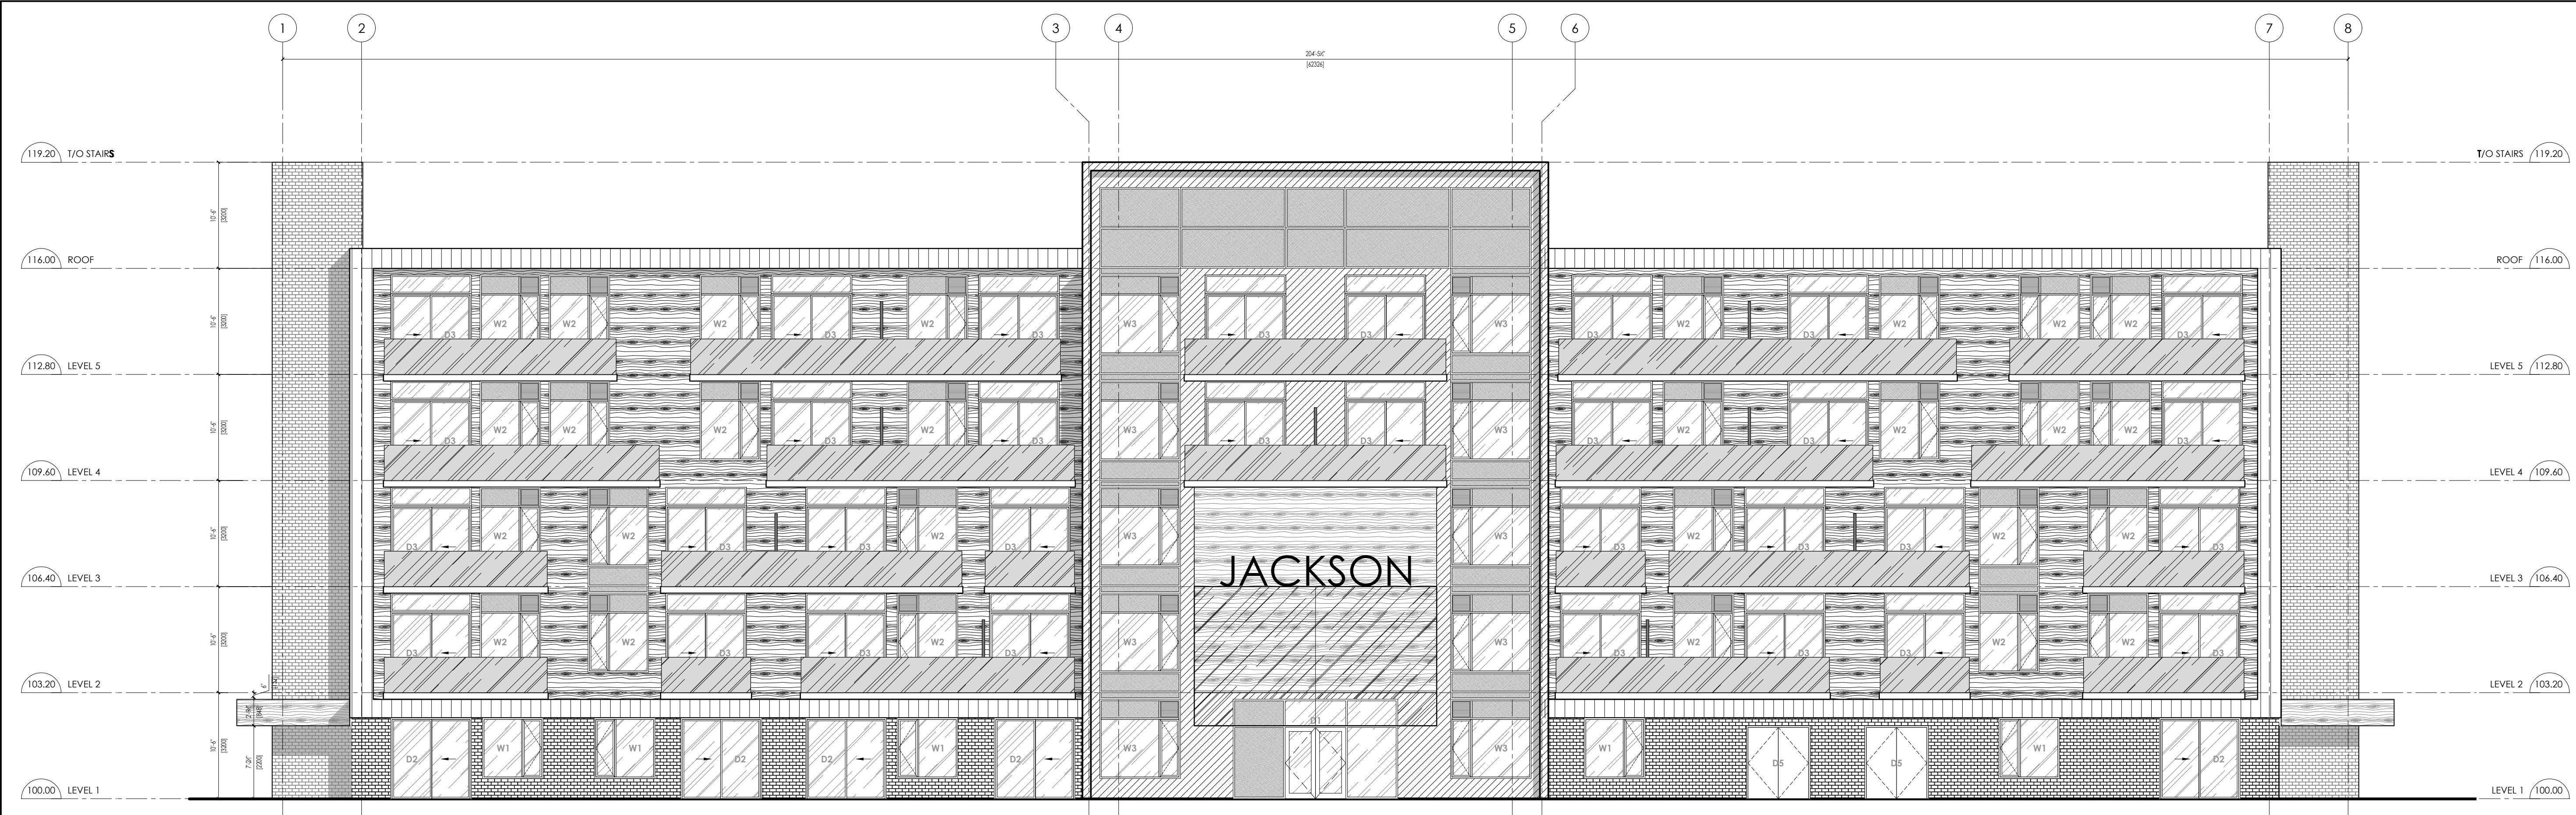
1 2 3 4 5 6 7 8

204'-5½"
[62326]

119.20 T/O STAIRS
116.00 ROOF
112.80 LEVEL 5
109.60 LEVEL 4
106.40 LEVEL 3
103.20 LEVEL 2
100.00 LEVEL 1

T/O STAIRS 119.20
ROOF 116.00
LEVEL 5 112.80
LEVEL 4 109.60
LEVEL 3 106.40
LEVEL 2 103.20
LEVEL 1 100.00

10'-6" [3200]
10'-6" [3200]
10'-6" [3200]
10'-6" [3200]
10'-6" [3200]
7'-3" [2200]
2'-9¾" [848]

D3 W2 W2 W2 D3 W2 D3 W3 D3 D3 W3 D3 W2 D3 W2 W2 W2 D3
D3 W2 W2 W2 D3 W2 D3 W3 D3 D3 W3 D3 W2 D3 W2 W2 W2 D3
D3 W2 W2 D3 D3 W2 D3 W3 W3 D3 W2 D3 D3 W2 W2 D3
D3 W2 W2 D3 D3 W2 D3 W3 W3 D3 W2 D3 D3 W2 W2 D3

JACKSON

D2 W1 W1 D2 D2 W1 D2 W3 D1 W3 W1 D5 D5 W1 D2